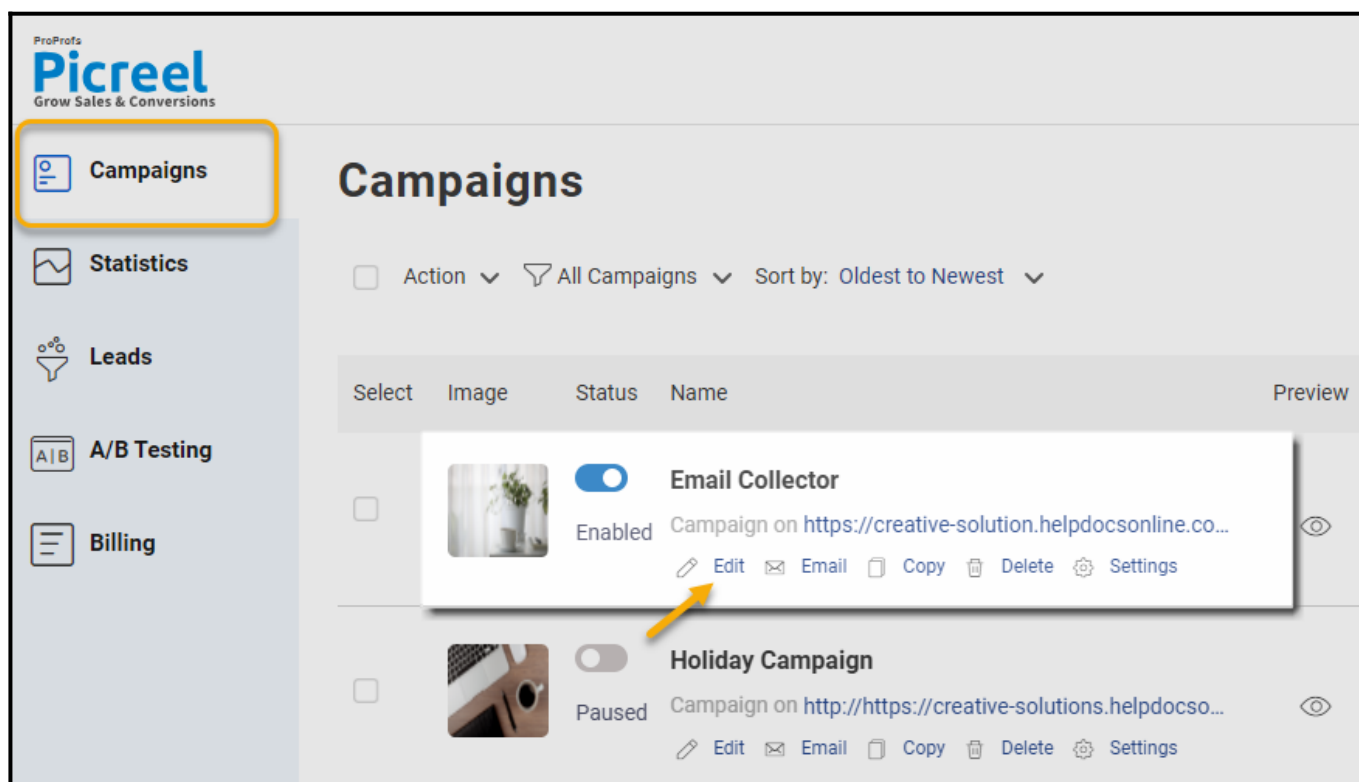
ProProfs
Picreel
Grow Sales & Conversions

Campaigns
Statistics
Leads
A/B Testing
Billing

Campaigns

Action All Campaigns Sort by: Oldest to Newest

| Select | Image | Status | Name | Preview |
|---|---|---|---|---|
| | | Enabled | Email Collector<br>Campaign on https://creative-solution.helpdocsonline.co...<br>Edit Email Copy Delete Settings | |
| | | Paused | Holiday Campaign<br>Campaign on http://https://creative-solutions.helpdocso...<br>Edit Email Copy Delete Settings | |